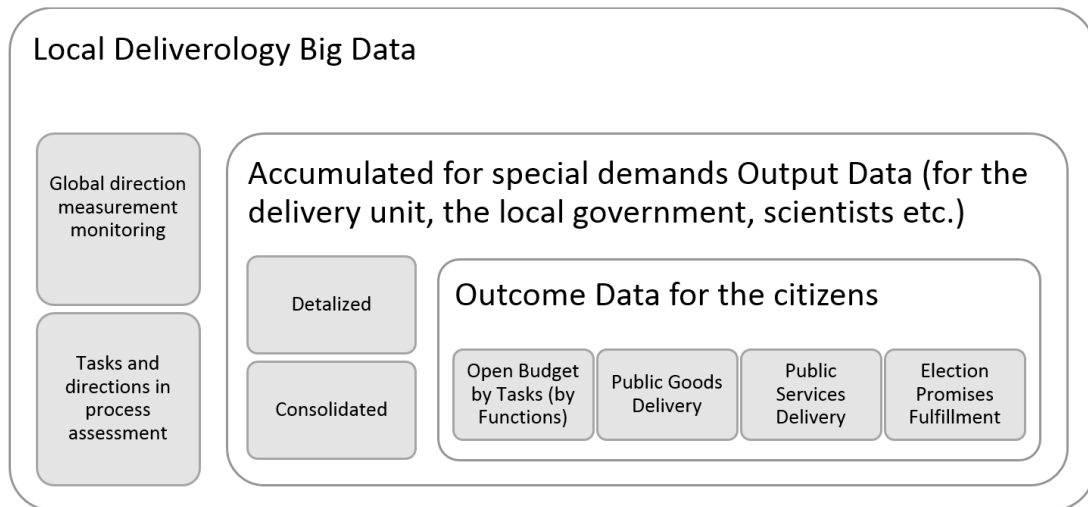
Local Deliverology Big Data

Global direction measurement monitoring

Tasks and directions in process assessment

Accumulated for special demands Output Data (for the delivery unit, the local government, scientists etc.)

Detalized

Consolidated

Outcome Data for the citizens

Open Budget by Tasks (by Functions)

Public Goods Delivery

Public Services Delivery

Election Promises Fulfillment